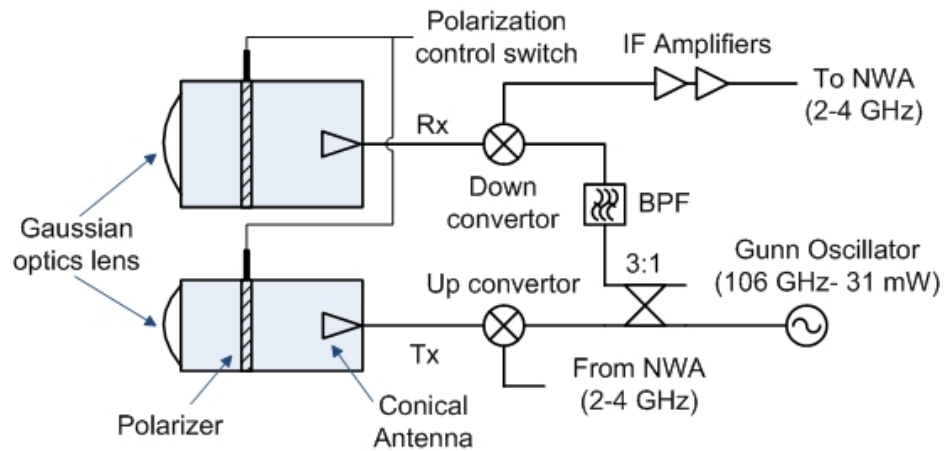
Polarization control switch

IF Amplifiers

To NWA (2-4 GHz)

Rx

Down convertor

BPF

Gaussian optics lens

Gunn Oscillator (106 GHz- 31 mW)

3:1

Up convertor

Tx

From NWA (2-4 GHz)

Polarizer

Conical Antenna